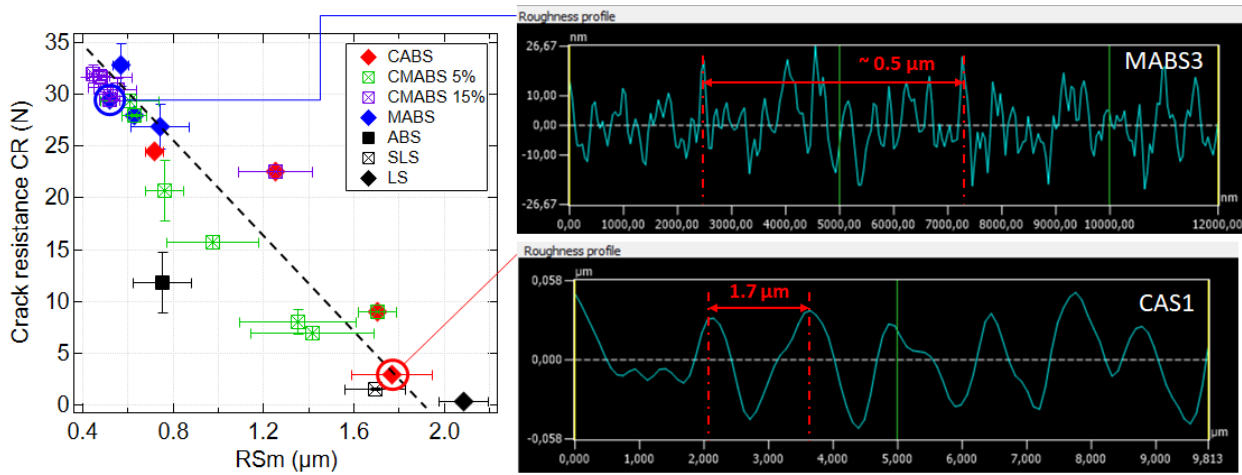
Crack resistance CR (N)

35
30
25
20
15
10
5
0

0.4 0.8 1.2 1.6 2.0

RSm (µm)

CABS
CMABS 5%
CMABS 15%
MABS
ABS
SLS
LS

Roughness profile

nm
26,67
10,00
0,00
-10,00
-26,67

~ 0.5 µm

MABS3

nm

0,00 1000,00 2000,00 3000,00 4000,00 5000,00 6000,00 7000,00 8000,00 9000,00 10000,00 12000,00

Roughness profile

µm
0,058
0,000
-0,058

1.7 µm

CAS1

µm

0,000 1,000 2,000 3,000 4,000 5,000 6,000 7,000 8,000 9,000 9,813